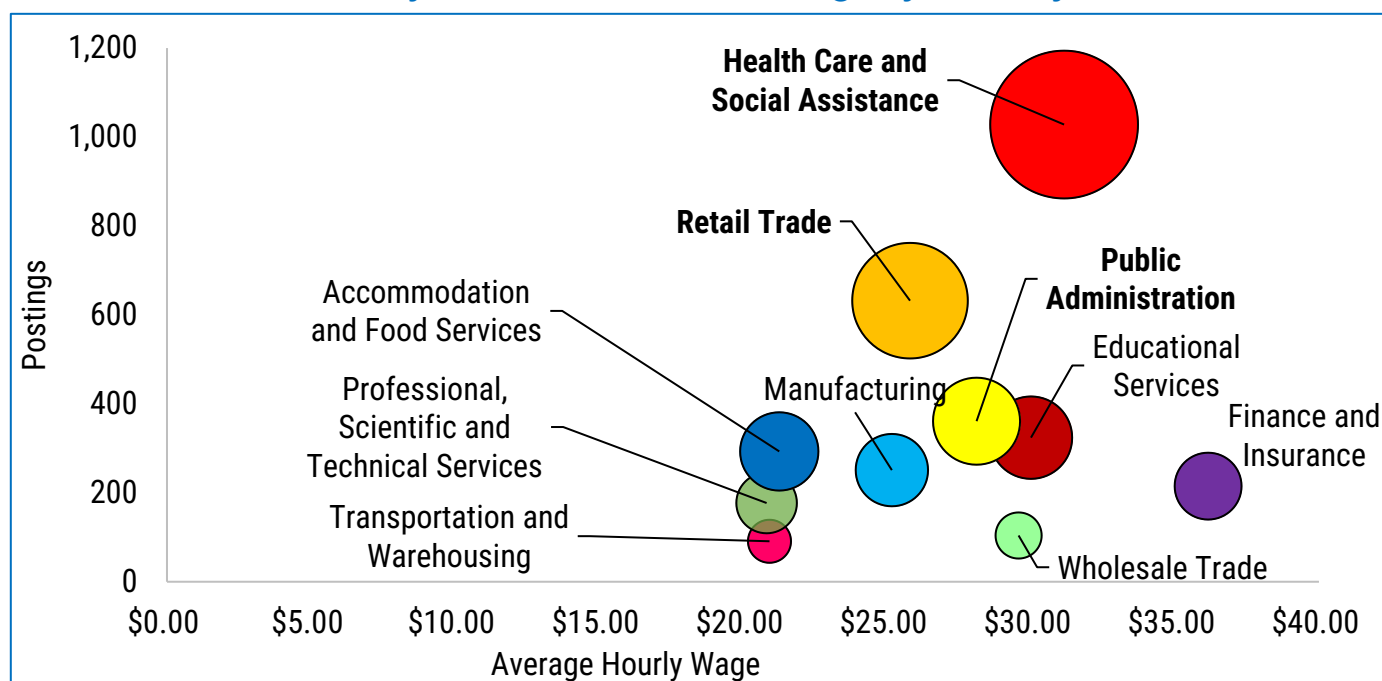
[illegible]

1,200
1,000
800
600
400
200
0

Postings

Health Care and Social Assistance

Retail Trade

Public Administration

Accommodation and Food Services

Educational Services

Professional, Scientific and Technical Services

Manufacturing

Finance and Insurance

Transportation and Warehousing

Wholesale Trade

$0.00 $5.00 $10.00 $15.00 $20.00 $25.00 $30.00 $35.00 $40.00

Average Hourly Wage